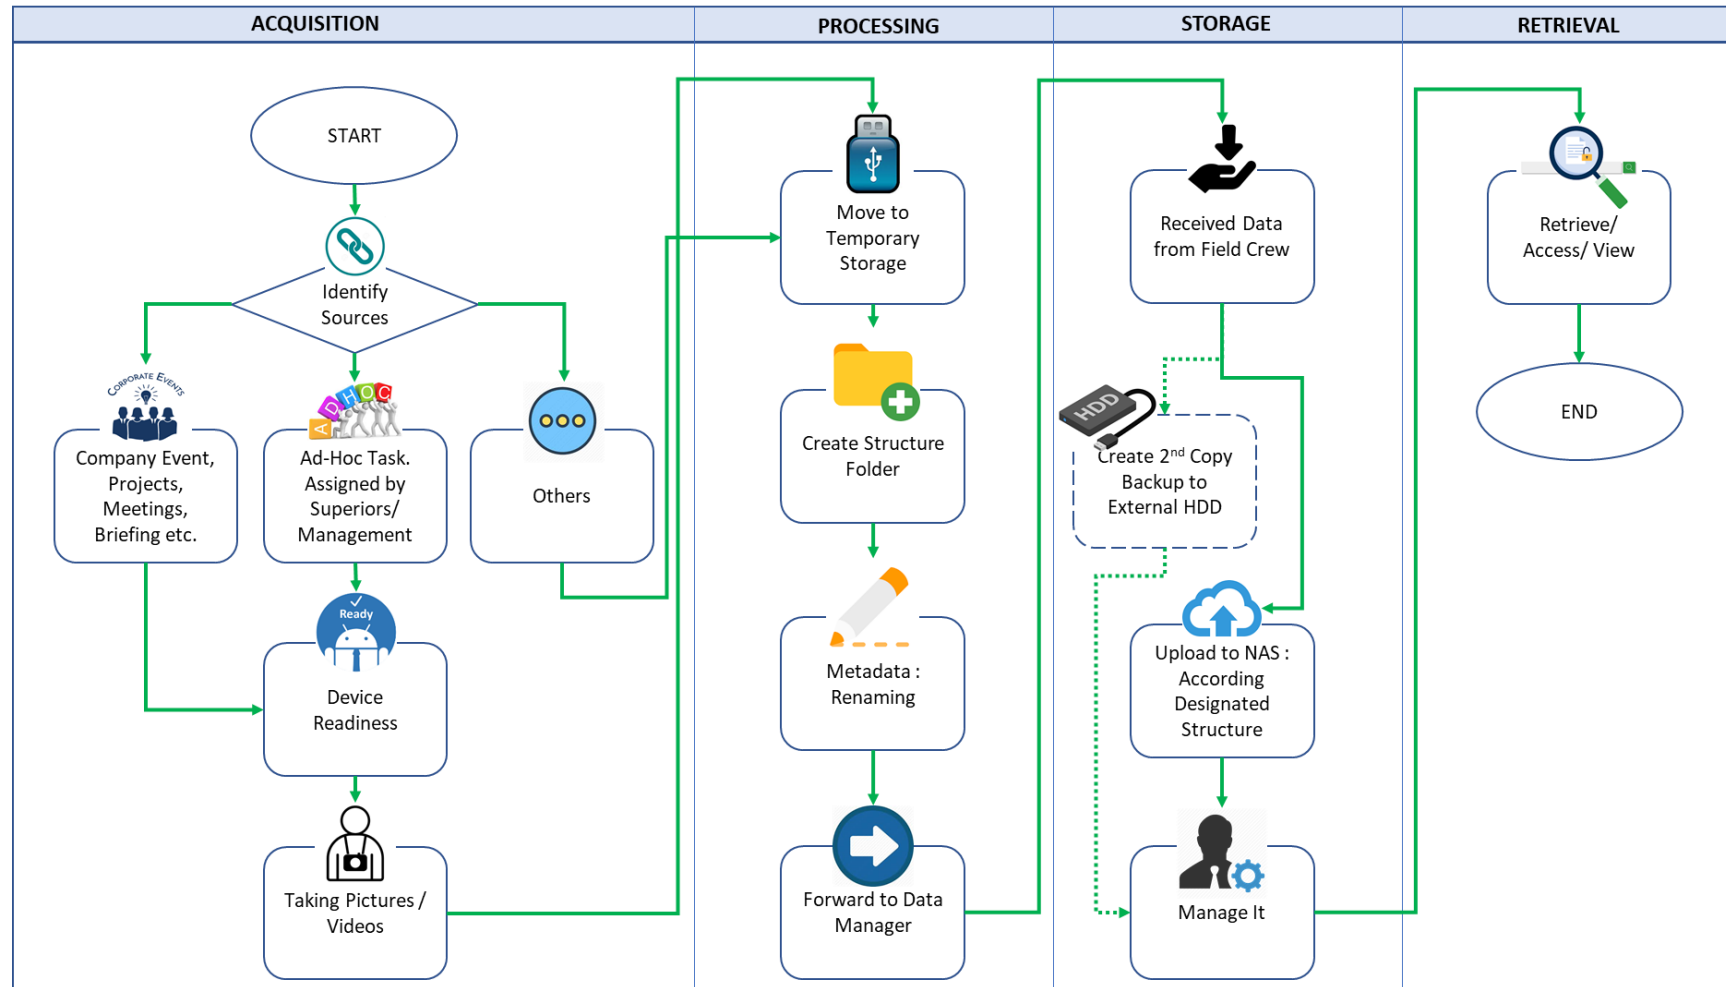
ACQUISITION

PROCESSING

STORAGE

RETRIEVAL

START

Identify Sources

Corporate Events

Company Event, Projects, Meetings, Briefing etc.

ADHOC

Ad-Hoc Task. Assigned by Superiors/ Management

Others

Ready

Device Readiness

Taking Pictures / Videos

Move to Temporary Storage

Create Structure Folder

Metadata : Renaming

Forward to Data Manager

Received Data from Field Crew

HDD

Create 2$^{nd}$ Copy Backup to External HDD

Upload to NAS : According Designated Structure

Manage It

Retrieve/ Access/ View

END